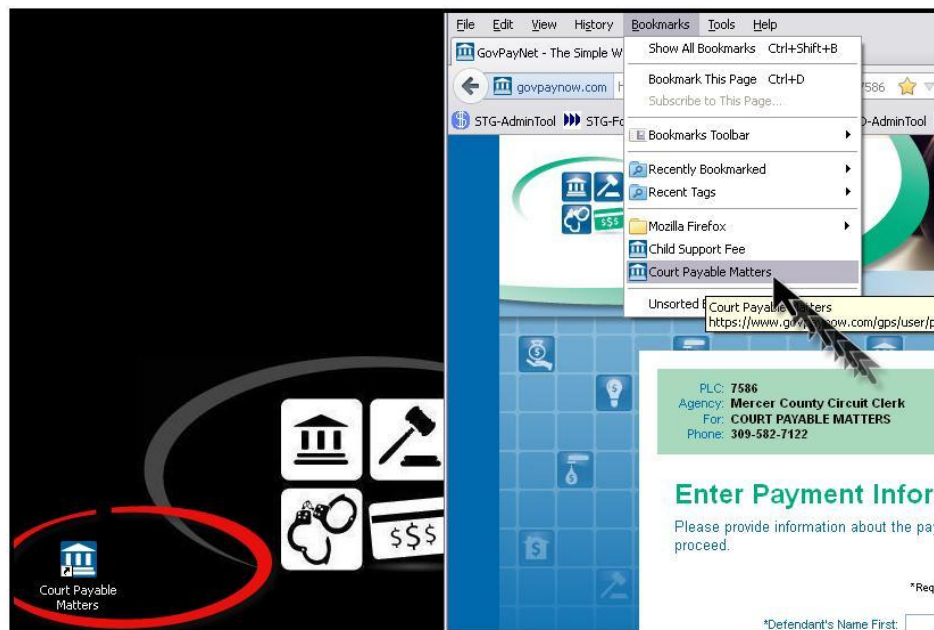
File Edit View History Bookmarks Tools Help

GovPayNet - The Simple W

govpaynow.com

7586

STG-AdminTool STG-F

D-AdminTool

Show All Bookmarks Ctrl+Shift+B

Bookmark This Page Ctrl+D

Subscribe to This Page...

Bookmarks Toolbar

Recently Bookmarked

Recent Tags

Mozilla Firefox

Child Support Fee

Court Payable Matters

Unsorted B

Court Payable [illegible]tters
https://www.go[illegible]ow.com/gps/user/p

$$$

PLC: 7586
Agency: Mercer County Circuit Clerk
For: COURT PAYABLE MATTERS
Phone: 309-582-7122

Enter Payment Infor

Please provide information about the pa proceed.

*Req

*Defendant's Name First:

Court Payable Matters